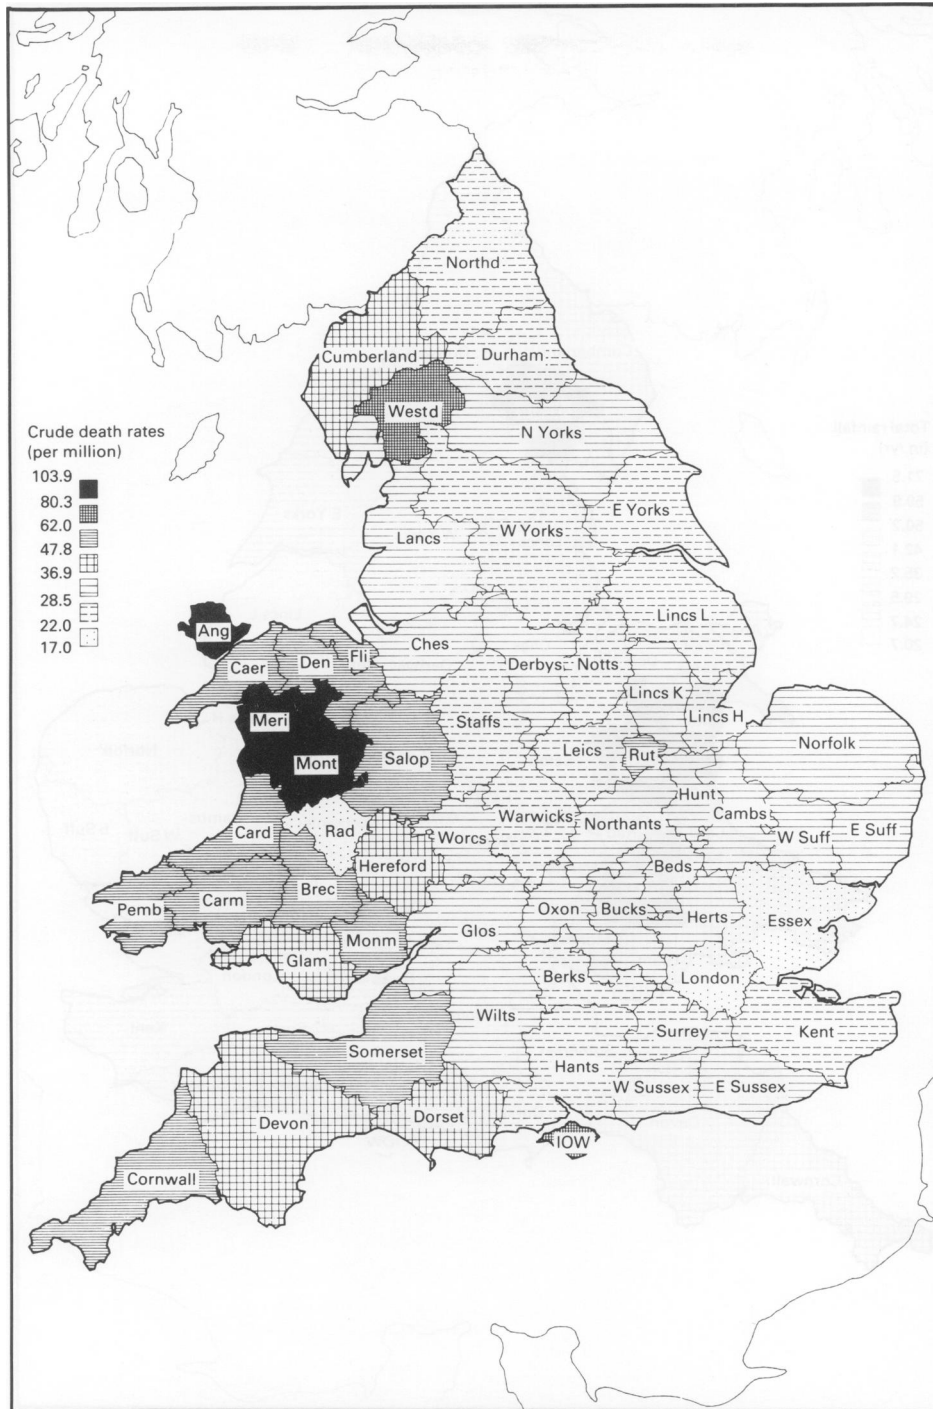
Crude death rates
(per million)
103.9
80.3
62.0
47.8
36.9
28.5
22.0
17.0

Northd
Cumberland
Durham
Westd
N Yorks
E Yorks
W Yorks
Lancs
Ang
Caer
Den
Fli
Ches
Derbys
Notts
Lincs L
Lincs K
Lincs H
Meri
Mont
Salop
Staffs
Leics
Rut
Norfolk
Hunt
Cambs
W Suff
E Suff
Card
Rad
Worcs
Warwicks
Northants
Hereford
Beds
Brec
Carm
Pemb
Oxon
Bucks
Herts
Essex
Monm
Glos
Glam
Berks
London
Wilts
Surrey
Kent
Somerset
Hants
W Sussex
E Sussex
Devon
Dorset
IOW
Cornwall